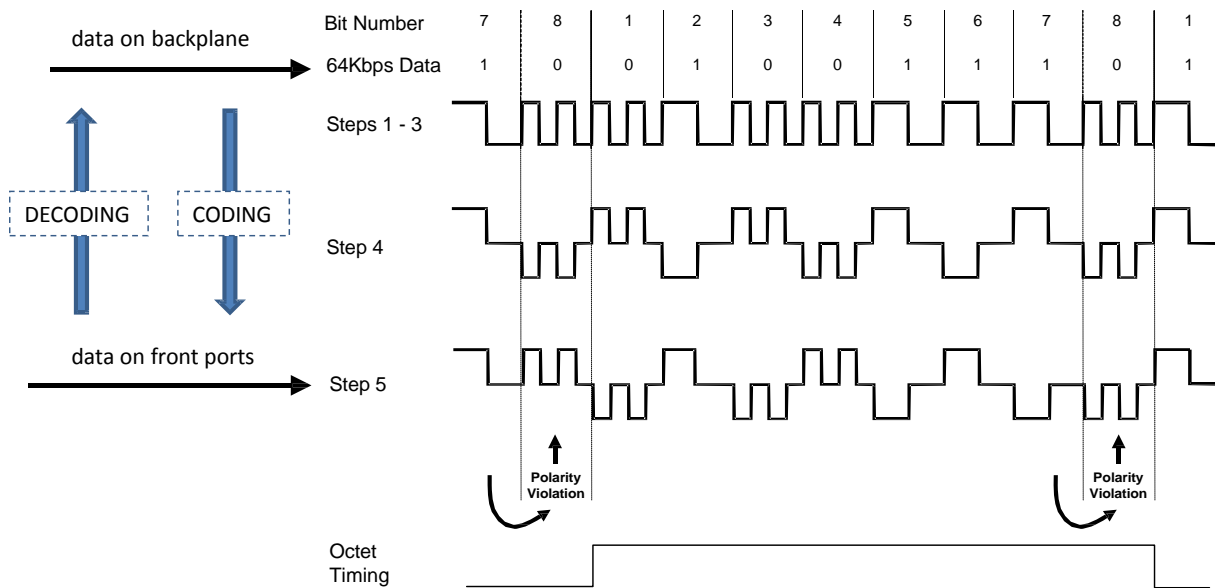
data on backplane

DECODING

CODING

data on front ports

| Bit Number | 7 | 8 | 1 | 2 | 3 | 4 | 5 | 6 | 7 | 8 | 1 |
|---|---|---|---|---|---|---|---|---|---|---|---|
| 64Kbps Data | 1 | 0 | 0 | 1 | 0 | 0 | 1 | 1 | 1 | 0 | 1 |

Steps 1 - 3

Step 4

Step 5

Polarity Violation

Polarity Violation

Octet Timing